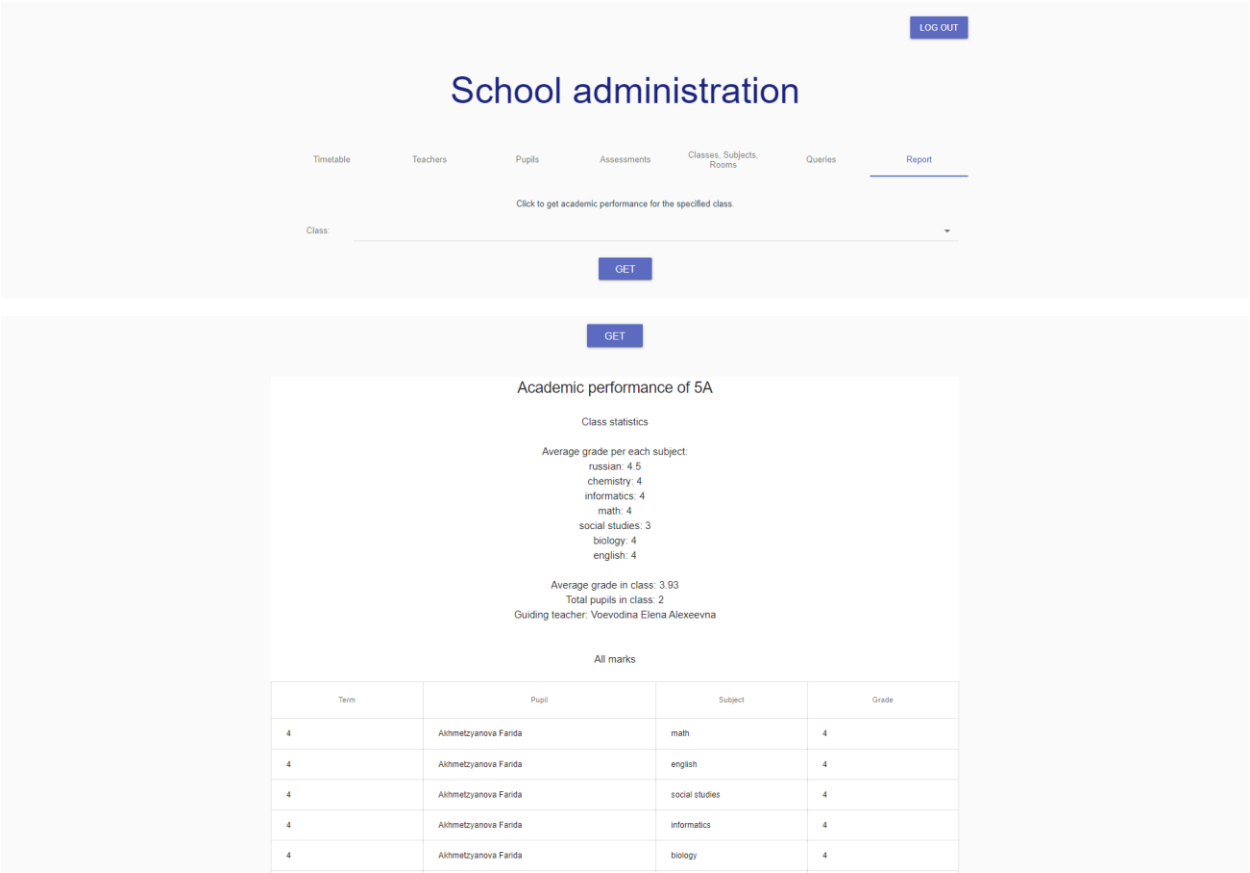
LOG OUT

School administration

Timetable Teachers Pupils Assessments Classes, Subjects, Rooms Queries Report

Click to get academic performance for the specified class.

Class:

GET

GET

Academic performance of 5A

Class statistics

Average grade per each subject:
russian: 4.5
chemistry: 4
informatics: 4
math: 4
social studies: 3
biology: 4
english: 4

Average grade in class: 3.93
Total pupils in class: 2
Guiding teacher: Voevodina Elena Alexeevna

All marks

| Term | Pupil | Subject | Grade |
|---|---|---|---|
| 4 | Akhmetzyanova Farida | math | 4 |
| 4 | Akhmetzyanova Farida | english | 4 |
| 4 | Akhmetzyanova Farida | social studies | 4 |
| 4 | Akhmetzyanova Farida | informatics | 4 |
| 4 | Akhmetzyanova Farida | biology | 4 |